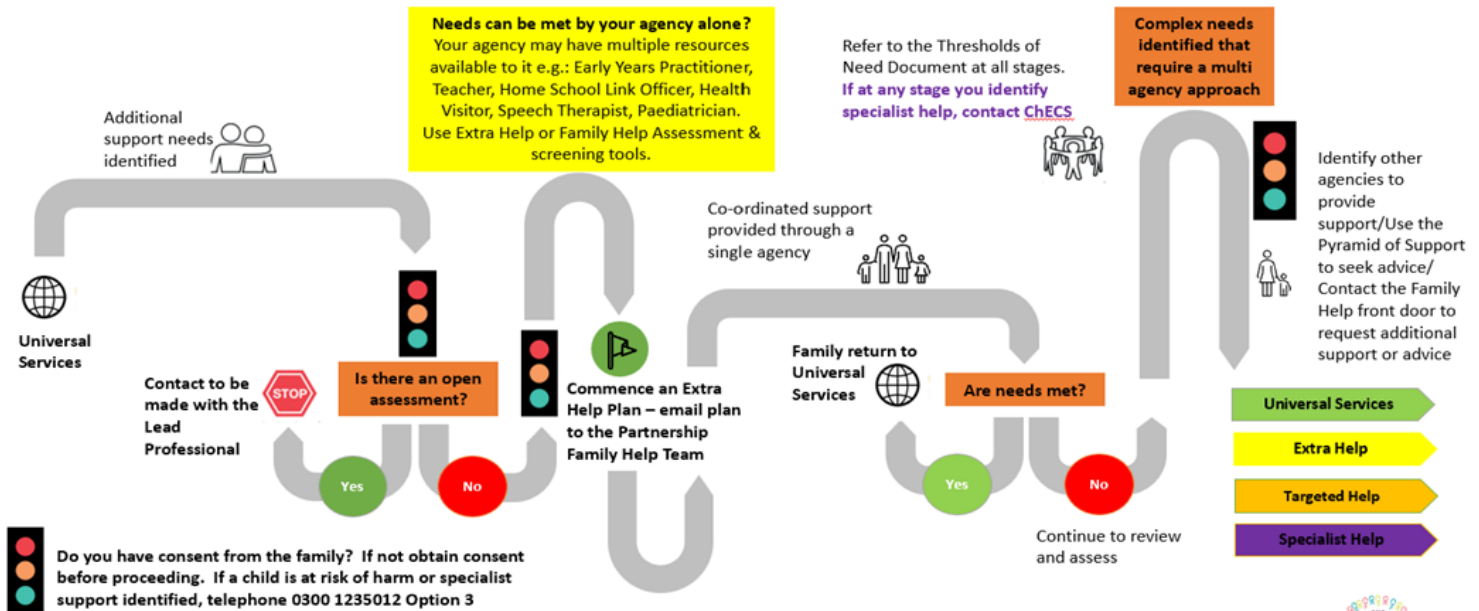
Additional support needs identified

Universal Services

Contact to be made with the Lead Professional

STOP

Is there an open assessment?

Yes

No

Needs can be met by your agency alone?
Your agency may have multiple resources available to it e.g.: Early Years Practitioner, Teacher, Home School Link Officer, Health Visitor, Speech Therapist, Paediatrician.
Use Extra Help or Family Help Assessment & screening tools.

Commence an Extra Help Plan – email plan to the Partnership Family Help Team

Co-ordinated support provided through a single agency

Refer to the Thresholds of Need Document at all stages.
If at any stage you identify specialist help, contact ChECS

Family return to Universal Services

Are needs met?

Yes

No

Continue to review and assess

Complex needs identified that require a multi agency approach

Identify other agencies to provide support/Use the Pyramid of Support to seek advice/ Contact the Family Help front door to request additional support or advice

Universal Services

Extra Help

Targeted Help

Specialist Help

Do you have consent from the family? If not obtain consent before proceeding. If a child is at risk of harm or specialist support identified, telephone 0300 1235012 Option 3